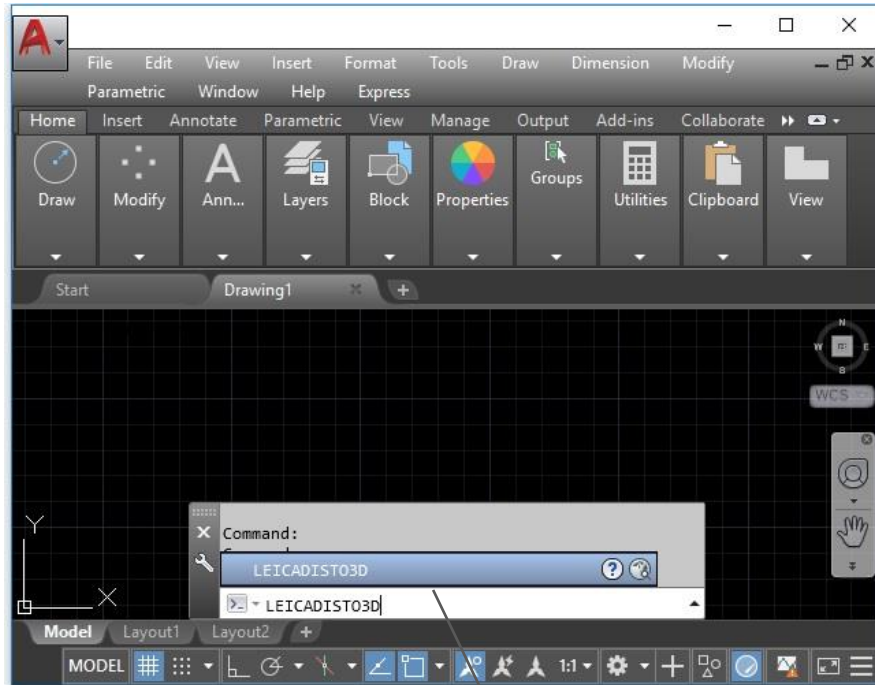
File Edit View Insert Format Tools Draw Dimension Modify
Parametric Window Help Express
Home Insert Annotate Parametric View Manage Output Add-ins Collaborate
Draw Modify Ann... Layers Block Properties Groups Utilities Clipboard View
Start Drawing1
N
W E
S
WCS
Y
X
Command:
LEICADISTO3D
LEICADISTO3D
Model Layout1 Layout2
MODEL 1:1